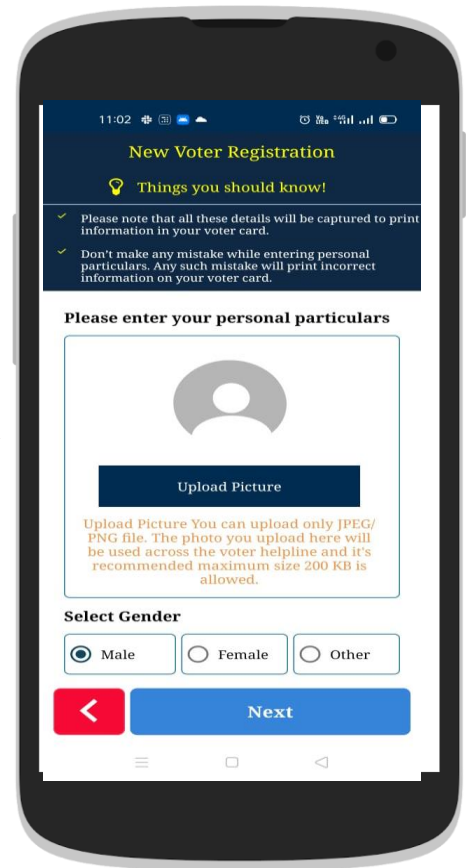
11:02

New Voter Registration

Things you should know!

Please note that all these details will be captured to print information in your voter card.

Don't make any mistake while entering personal particulars. Any such mistake will print incorrect information on your voter card.

Please enter your personal particulars

Upload Picture

Upload Picture You can upload only JPEG/PNG file. The photo you upload here will be used across the voter helpline and it's recommended maximum size 200 KB is allowed.

Select Gender

Male

Female

Other

Next